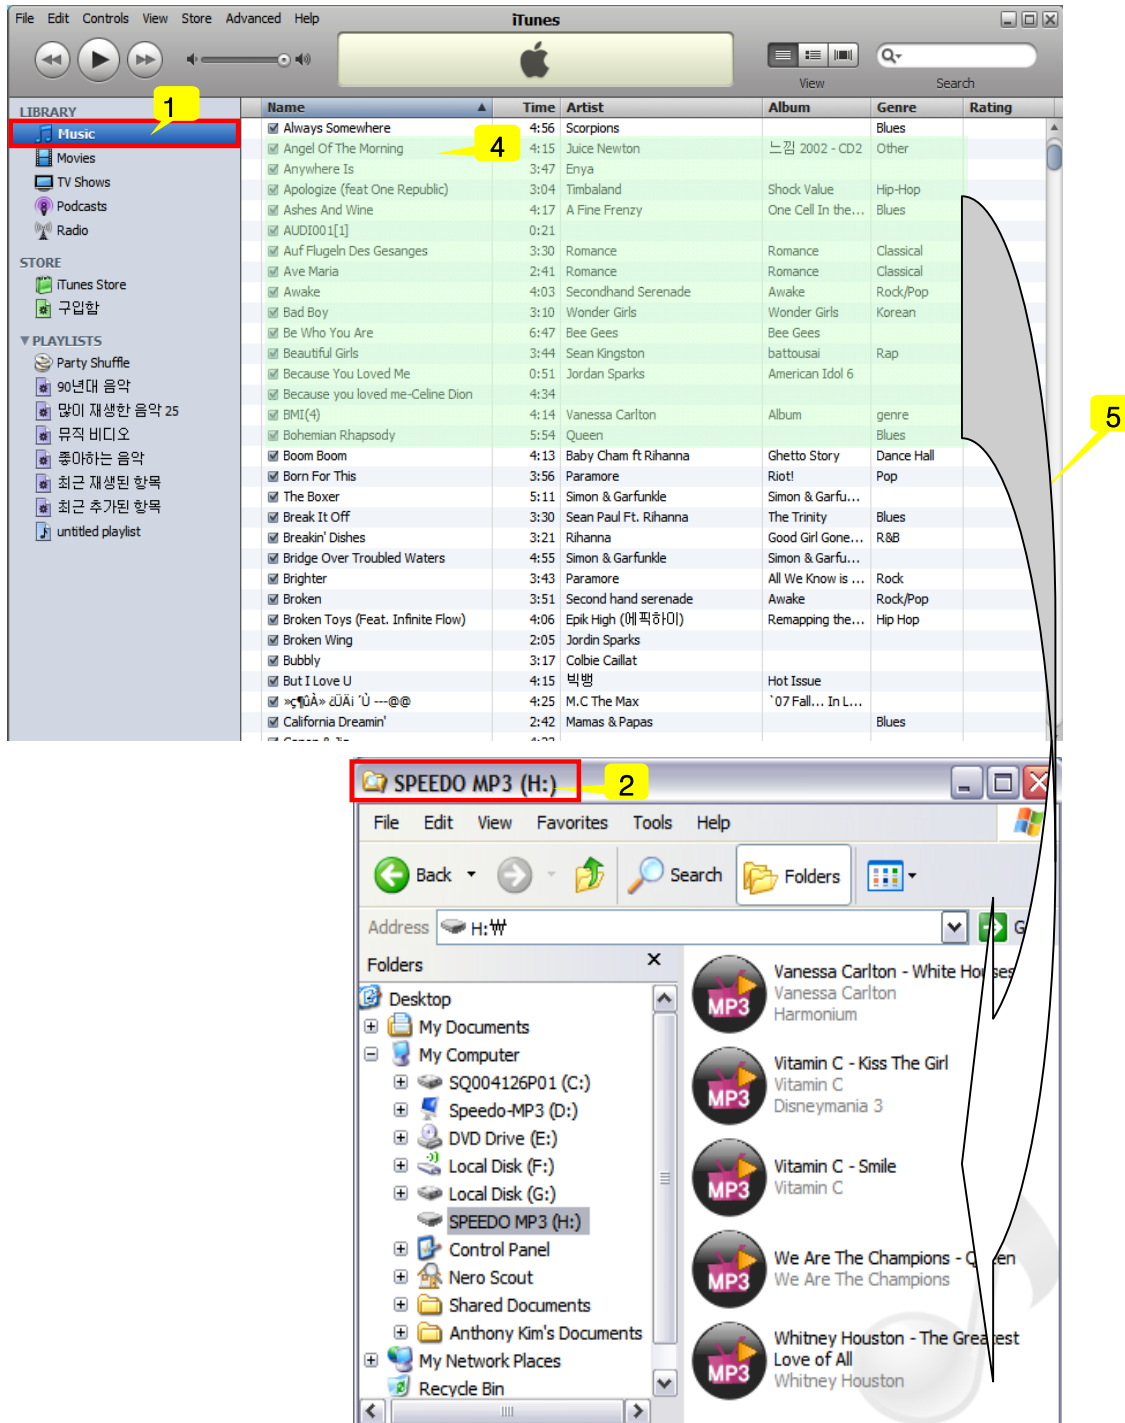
File Edit Controls View Store Advanced Help
iTunes
View
Search

LIBRARY
Music
Movies
TV Shows
Podcasts
Radio
STORE
iTunes Store
구입함
PLAYLISTS
Party Shuffle
90년대 음악
많이 재생한 음악 25
뮤직 비디오
좋아하는 음악
최근 재생된 항목
최근 추가된 항목
untitled playlist

1
4
5

| Name | Time | Artist | Album | Genre | Rating |
|---|---|---|---|---|---|
| Always Somewhere | 4:56 | Scorpions | | Blues | |
| Angel Of The Morning | 4:15 | Juice Newton | 느낌 2002 - CD2 | Other | |
| Anywhere Is | 3:47 | Enya | | | |
| Apologize (feat One Republic) | 3:04 | Timbaland | Shock Value | Hip-Hop | |
| Ashes And Wine | 4:17 | A Fine Frenzy | One Cell In the... | Blues | |
| AUDIO01[1] | 0:21 | | | | |
| Auf Flugeln Des Gesanges | 3:30 | Romance | Romance | Classical | |
| Ave Maria | 2:41 | Romance | Romance | Classical | |
| Awake | 4:03 | Secondhand Serenade | Awake | Rock/Pop | |
| Bad Boy | 3:10 | Wonder Girls | Wonder Girls | Korean | |
| Be Who You Are | 6:47 | Bee Gees | Bee Gees | | |
| Beautiful Girls | 3:44 | Sean Kingston | battousai | Rap | |
| Because You Loved Me | 0:51 | Jordan Sparks | American Idol 6 | | |
| Because you loved me-Celine Dion | 4:34 | | | | |
| BMI(4) | 4:14 | Vanessa Carlton | Album | genre | |
| Bohemian Rhapsody | 5:54 | Queen | | Blues | |
| Boom Boom | 4:13 | Baby Cham ft Rihanna | Ghetto Story | Dance Hall | |
| Born For This | 3:56 | Paramore | Riot! | Pop | |
| The Boxer | 5:11 | Simon & Garfunkle | Simon & Garfu... | | |
| Break It Off | 3:30 | Sean Paul Ft. Rihanna | The Trinity | Blues | |
| Breakin' Dishes | 3:21 | Rihanna | Good Girl Gone... | R&B | |
| Bridge Over Troubled Waters | 4:55 | Simon & Garfunkle | Simon & Garfu... | | |
| Brighter | 3:43 | Paramore | All We Know is ... | Rock | |
| Broken | 3:51 | Second hand serenade | Awake | Rock/Pop | |
| Broken Toys (Feat. Infinite Flow) | 4:06 | Epik High (에픽하이) | Remapping the... | Hip Hop | |
| Broken Wing | 2:05 | Jordin Sparks | | | |
| Bubbly | 3:17 | Colbie Caillat | | | |
| But I Love U | 4:15 | 빅뱅 | Hot Issue | | |
| »ç¶ûÀ» ¿ÜÄi ´Ù ---@@ | 4:25 | M.C The Max | `07 Fall... In L... | | |
| California Dreamin' | 2:42 | Mamas & Papas | | Blues | |

SPEEDO MP3 (H:)
2
File Edit View Favorites Tools Help
Back
Search
Folders
Address H:₩
Folders
Desktop
My Documents
My Computer
SQ004126P01 (C:)
Speedo-MP3 (D:)
DVD Drive (E:)
Local Disk (F:)
Local Disk (G:)
SPEEDO MP3 (H:)
Control Panel
Nero Scout
Shared Documents
Anthony Kim's Documents
My Network Places
Recycle Bin

MP3 Vanessa Carlton - White Hor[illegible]ses
Vanessa Carlton
Harmonium
MP3 Vitamin C - Kiss The Girl
Vitamin C
Disneymania 3
MP3 Vitamin C - Smile
Vitamin C
MP3 We Are The Champions - Q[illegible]en
We Are The Champions
MP3 Whitney Houston - The Grea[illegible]test Love of All
Whitney Houston